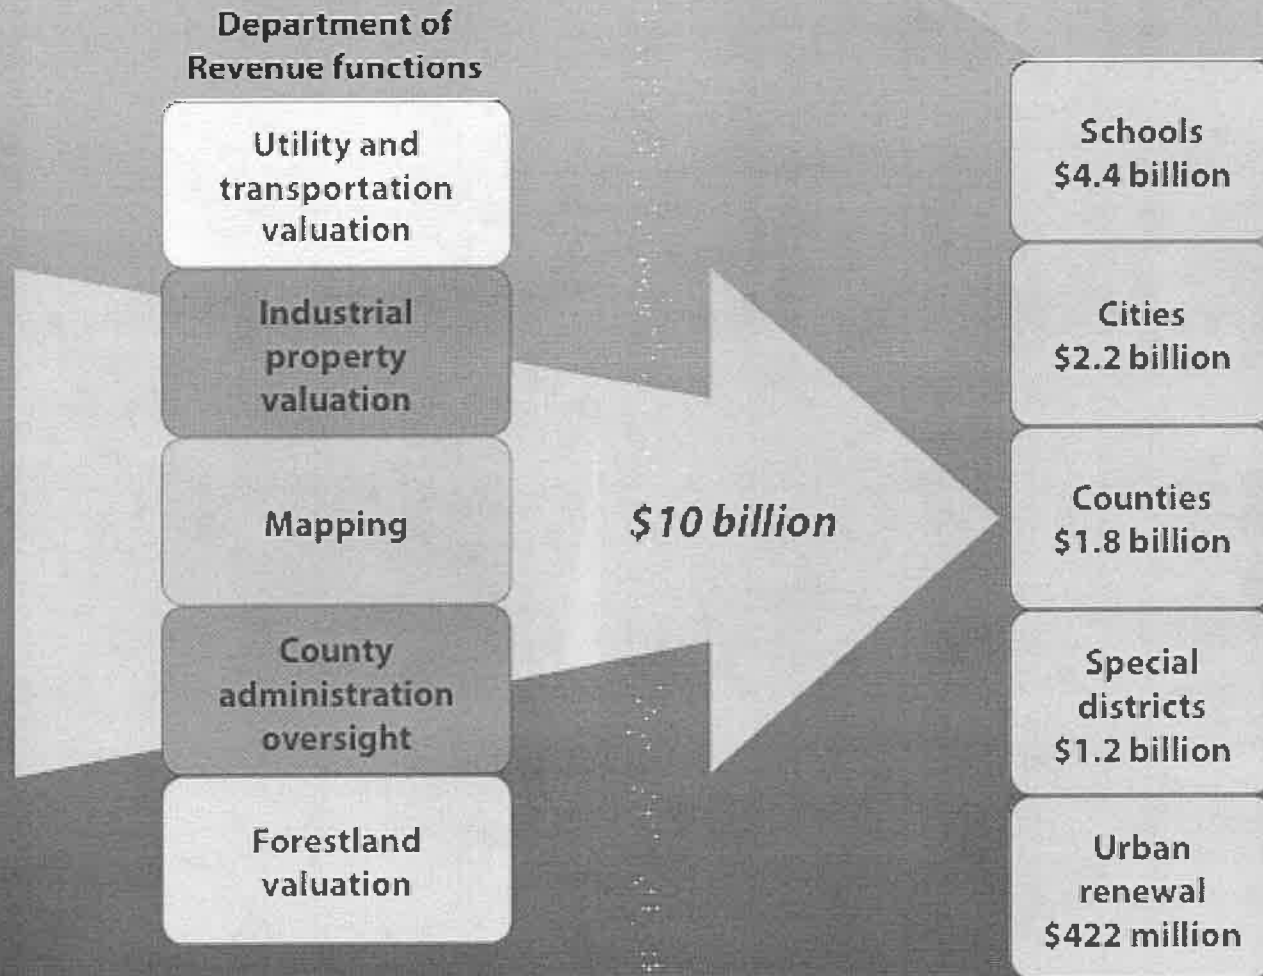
Department of Revenue functions

Utility and transportation valuation

Industrial property valuation

Mapping

County administration oversight

Forestland valuation

$10 billion

Schools $4.4 billion

Cities $2.2 billion

Counties $1.8 billion

Special districts $1.2 billion

Urban renewal $422 million